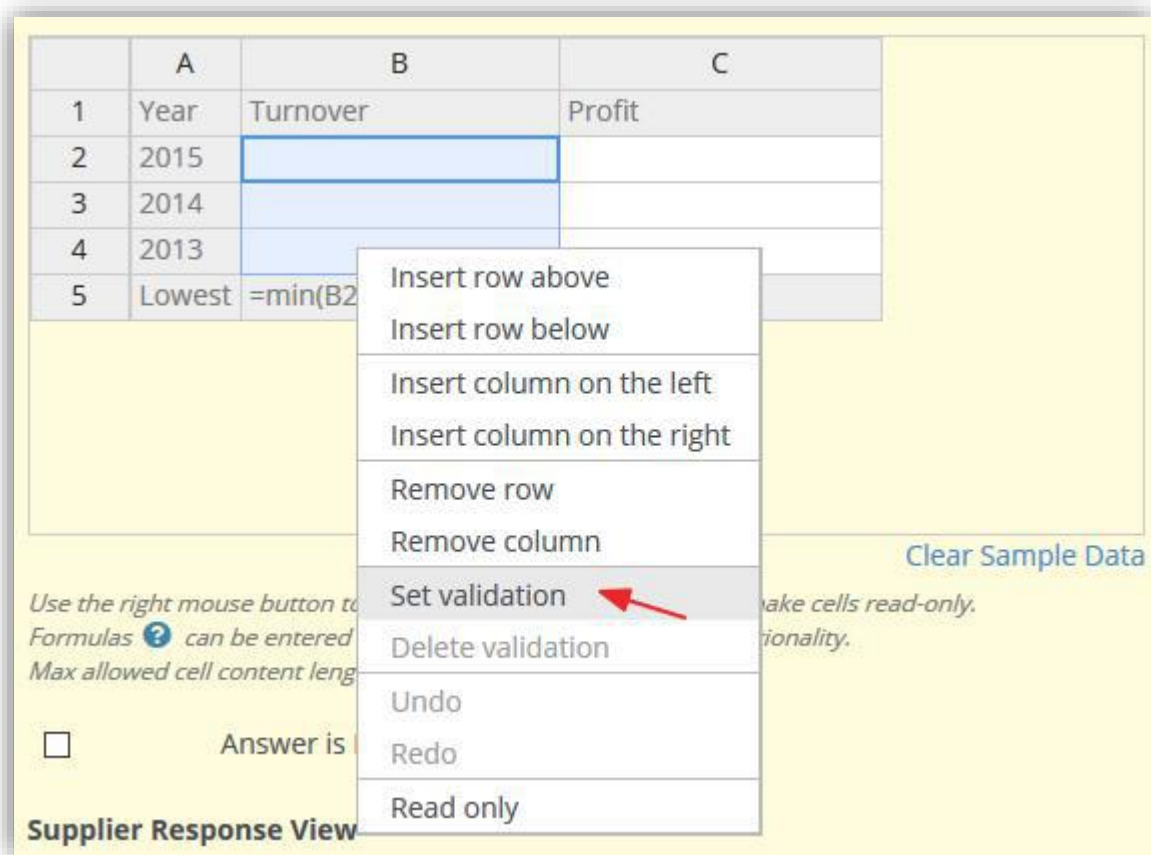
| | A | B | C |
|---|---|---|---|
| 1 | Year | Turnover | Profit |
| 2 | 2015 | | |
| 3 | 2014 | | |
| 4 | 2013 | | |
| 5 | Lowest | =min(B2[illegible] | |

Insert row above
Insert row below
Insert column on the left
Insert column on the right
Remove row
Remove column
Set validation
Delete validation
Undo
Redo
Read only

Clear Sample Data

Use the right mouse button t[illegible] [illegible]ake cells read-only.
Formulas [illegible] can be entered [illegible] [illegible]tionality.
Max allowed cell content leng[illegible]

Answer is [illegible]

Supplier Response View